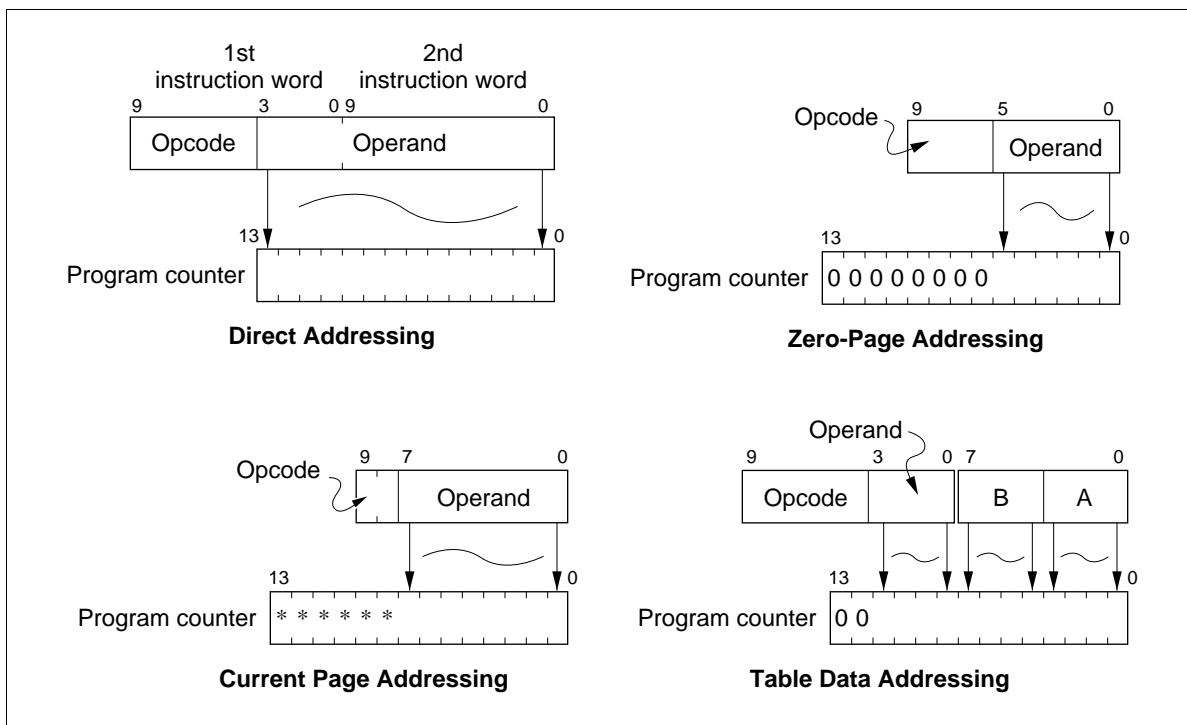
1st instruction word

2nd instruction word

9 3 0 9 0

Opcode

Operand

13 0

Program counter

Direct Addressing

Opcode

9 5 0

Operand

13 0

Program counter 0 0 0 0 0 0 0 0

Zero-Page Addressing

Opcode

9 7 0

Operand

13 0

Program counter * * * * * *

Current Page Addressing

Operand

9 3 0 7 0

Opcode

B

A

13 0

Program counter 0 0

Table Data Addressing